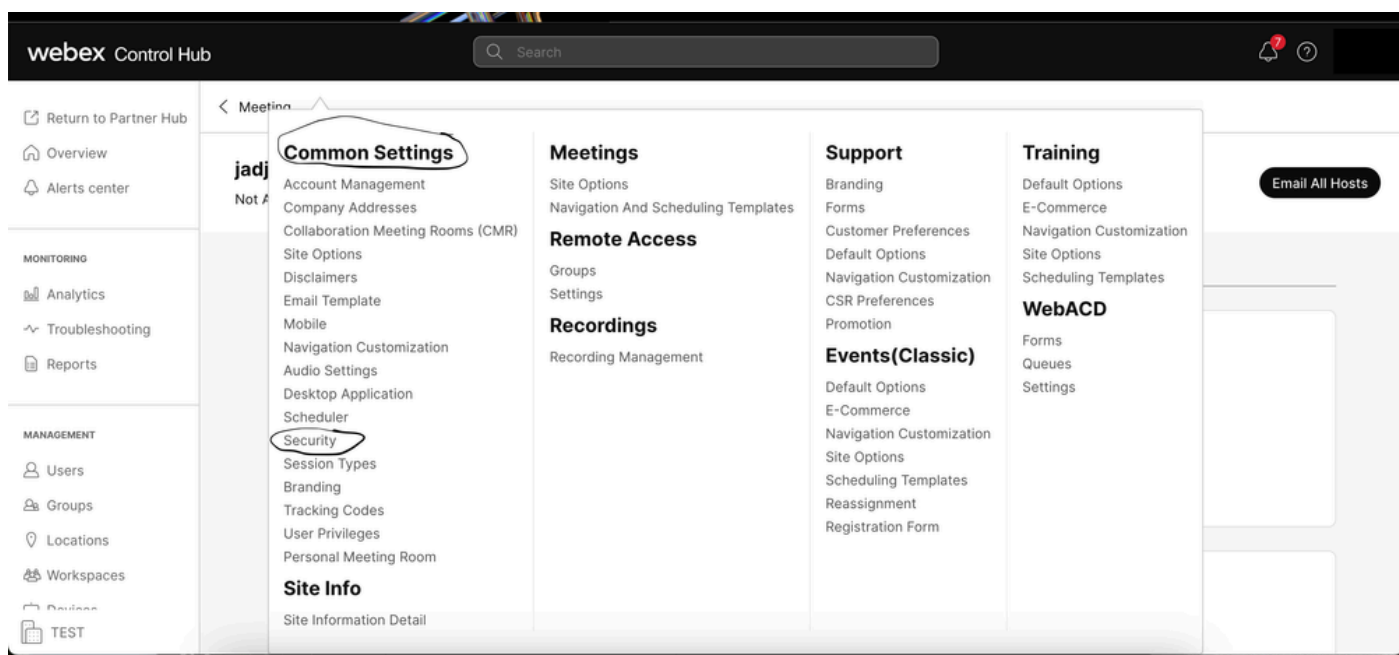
webex Control Hub

Search

7

Return to Partner Hub
Overview
Alerts center

MONITORING
Analytics
Troubleshooting
Reports

MANAGEMENT
Users
Groups
Locations
Workspaces
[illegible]
TEST

< Meeting

jadj
Not A

Email All Hosts

Common Settings
Account Management
Company Addresses
Collaboration Meeting Rooms (CMR)
Site Options
Disclaimers
Email Template
Mobile
Navigation Customization
Audio Settings
Desktop Application
Scheduler
Security
Session Types
Branding
Tracking Codes
User Privileges
Personal Meeting Room

Site Info
Site Information Detail

Meetings
Site Options
Navigation And Scheduling Templates

Remote Access
Groups
Settings

Recordings
Recording Management

Support
Branding
Forms
Customer Preferences
Default Options
Navigation Customization
CSR Preferences
Promotion

Events(Classic)
Default Options
E-Commerce
Navigation Customization
Site Options
Scheduling Templates
Reassignment
Registration Form

Training
Default Options
E-Commerce
Navigation Customization
Site Options
Scheduling Templates

WebACD
Forms
Queues
Settings